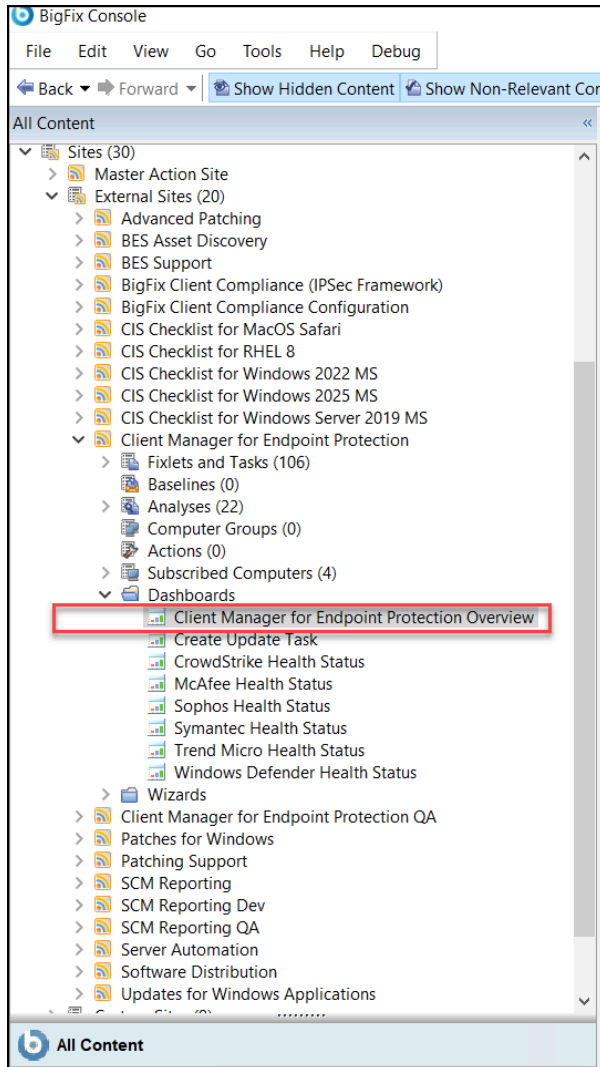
BigFix Console

File Edit View Go Tools Help Debug

Back Forward Show Hidden Content Show Non-Relevant Co

All Content «

Sites (30)
Master Action Site
External Sites (20)
Advanced Patching
BES Asset Discovery
BES Support
BigFix Client Compliance (IPSec Framework)
BigFix Client Compliance Configuration
CIS Checklist for MacOS Safari
CIS Checklist for RHEL 8
CIS Checklist for Windows 2022 MS
CIS Checklist for Windows 2025 MS
CIS Checklist for Windows Server 2019 MS
Client Manager for Endpoint Protection
Fixlets and Tasks (106)
Baselines (0)
Analyses (22)
Computer Groups (0)
Actions (0)
Subscribed Computers (4)
Dashboards
Client Manager for Endpoint Protection Overview
Create Update Task
CrowdStrike Health Status
McAfee Health Status
Sophos Health Status
Symantec Health Status
Trend Micro Health Status
Windows Defender Health Status
Wizards
Client Manager for Endpoint Protection QA
Patches for Windows
Patching Support
SCM Reporting
SCM Reporting Dev
SCM Reporting QA
Server Automation
Software Distribution
Updates for Windows Applications
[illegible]

All Content